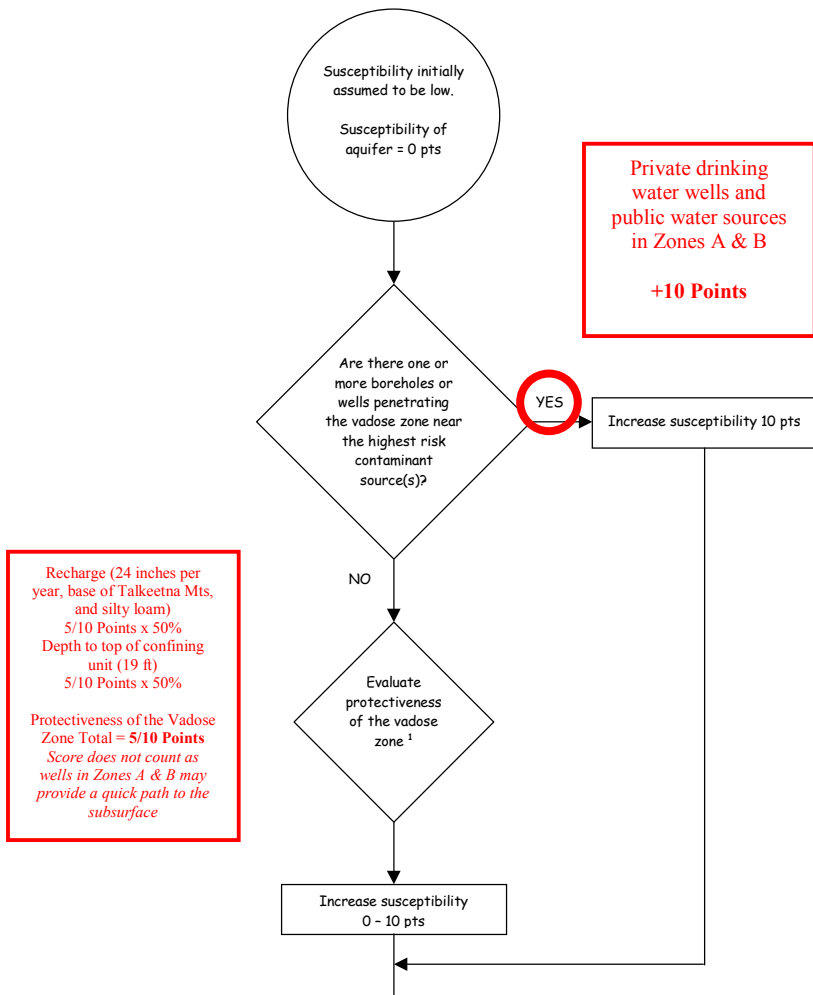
Susceptibility initially assumed to be low.

Susceptibility of aquifer = 0 pts

Private drinking water wells and public water sources in Zones A & B

**+10 Points**

Are there one or more boreholes or wells penetrating the vadose zone near the highest risk contaminant source(s)?

YES

Increase susceptibility 10 pts

Recharge (24 inches per year, base of Talkeetna Mts, and silty loam)
5/10 Points x 50%
Depth to top of confining unit (19 ft)
5/10 Points x 50%

Protectiveness of the Vadose Zone Total = **5/10 Points**
*Score does not count as wells in Zones A & B may provide a quick path to the subsurface*

NO

Evaluate protectiveness of the vadose zone $^1$

Increase susceptibility 0 – 10 pts